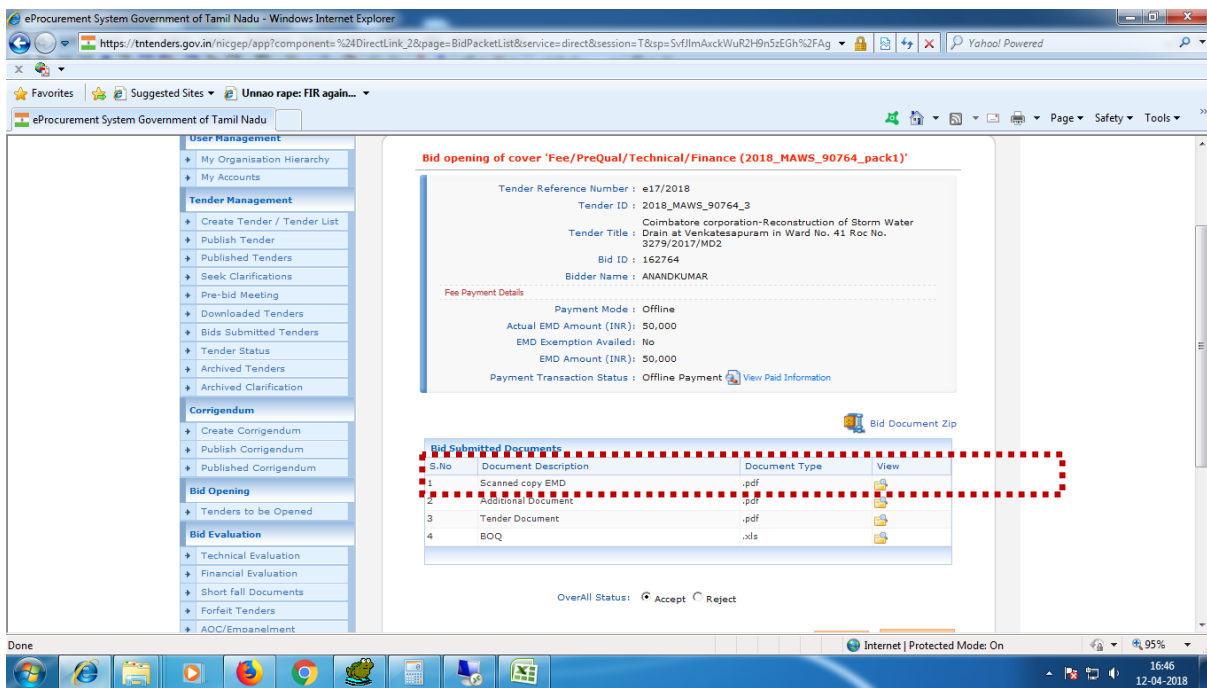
eProcurement System Government of Tamil Nadu - Windows Internet Explorer

https://tntenders.gov.in/nicgep/app?component=%24DirectLink_2&page=BidPacketList&service=direct&session=T&sp=SvfJlmAxckWuR2H9n5zEGh%2FAg

Yahoo! Powered

Favorites | Suggested Sites | Unnao rape: FIR again...

eProcurement System Government of Tamil Nadu

Page | Safety | Tools

User Management
My Organisation Hierarchy
My Accounts
Tender Management
Create Tender / Tender List
Publish Tender
Published Tenders
Seek Clarifications
Pre-bid Meeting
Downloaded Tenders
Bids Submitted Tenders
Tender Status
Archived Tenders
Archived Clarification
Corrigendum
Create Corrigendum
Publish Corrigendum
Published Corrigendum
Bid Opening
Tenders to be Opened
Bid Evaluation
Technical Evaluation
Financial Evaluation
Short fall Documents
Forfeit Tenders
AOC/Empanelment

Bid opening of cover 'Fee/PreQual/Technical/Finance (2018_MAWS_90764_pack1)'

Tender Reference Number : e17/2018
Tender ID : 2018_MAWS_90764_3
Tender Title : Coimbatore corporation-Reconstruction of Storm Water Drain at Venkatesapuram in Ward No. 41 Roc No. 3279/2017/MD2
Bid ID : 162764
Bidder Name : ANANDKUMAR

Fee Payment Details
Payment Mode : Offline
Actual EMD Amount (INR): 50,000
EMD Exemption Availed: No
EMD Amount (INR): 50,000
Payment Transaction Status : Offline Payment View Paid Information

Bid Document Zip

Bid Submitted Documents

| S.No | Document Description | Document Type | View |
|---|---|---|---|
| 1 | Scanned copy EMD | .pdf | |
| 2 | Additional Document | .pdf | |
| 3 | Tender Document | .pdf | |
| 4 | BOQ | .xls | |

OverAll Status: Accept Reject

Done
Internet | Protected Mode: On
95%
16:46
12-04-2018